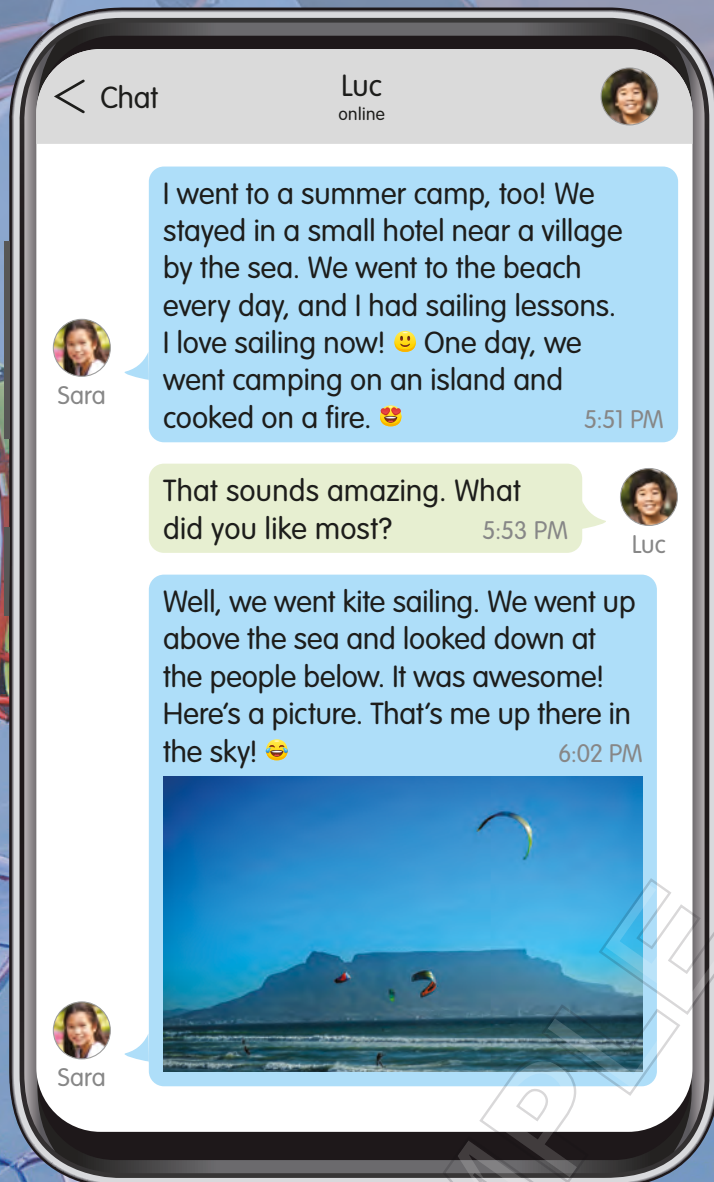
< Chat

Luc
online

I went to a summer camp, too! We stayed in a small hotel near a village by the sea. We went to the beach every day, and I had sailing lessons. I love sailing now! 🙂 One day, we went camping on an island and cooked on a fire. 😍 5:51 PM

Sara

That sounds amazing. What did you like most? 5:53 PM

Luc

Well, we went kite sailing. We went up above the sea and looked down at the people below. It was awesome! Here's a picture. That's me up there in the sky! 😂 6:02 PM

Sara

SAMPLE